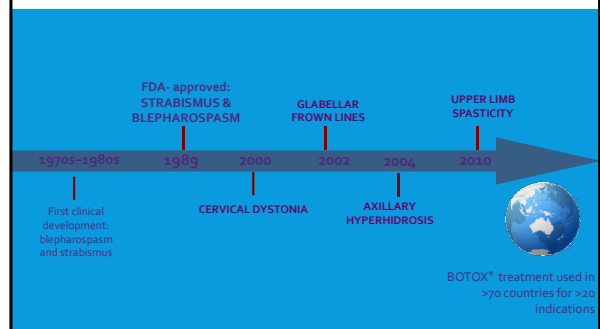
FDA- approved: STRABISMUS & BLEPHAROSPASM

GLABELLAR FROWN LINES

UPPER LIMB SPASTICITY

1970s–1980s

1989

2000

2002

2004

2010

First clinical development: blepharospasm and strabismus

CERVICAL DYSTONIA

AXILLARY HYPERHIDROSIS

BOTOX® treatment used in >70 countries for >20 indications